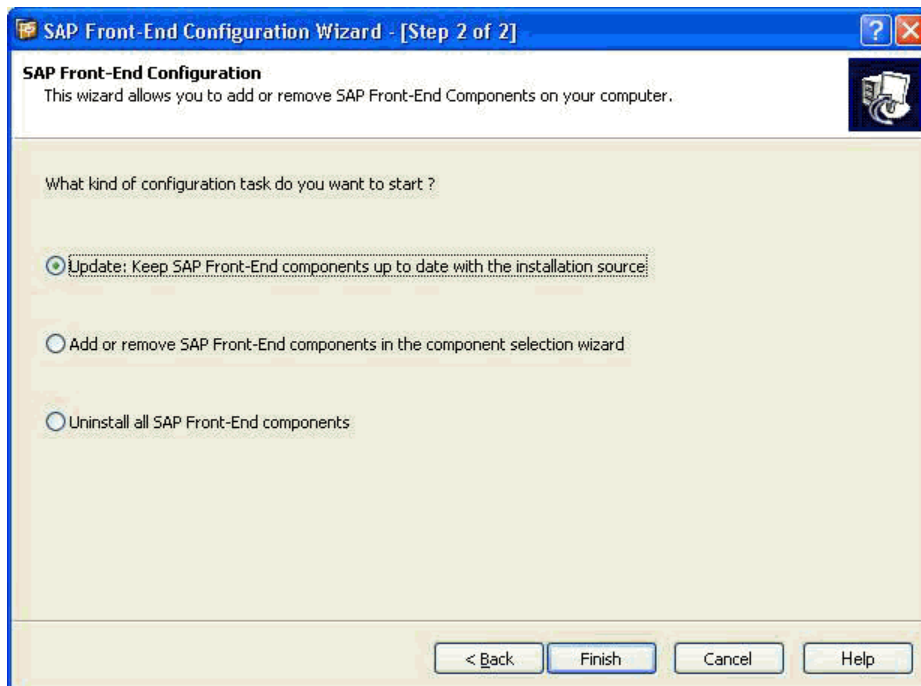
SAP Front-End Configuration Wizard - [Step 2 of 2]

SAP Front-End Configuration
This wizard allows you to add or remove SAP Front-End Components on your computer.

What kind of configuration task do you want to start ?

Update: Keep SAP Front-End components up to date with the installation source

Add or remove SAP Front-End components in the component selection wizard

Uninstall all SAP Front-End components

< Back
Finish
Cancel
Help